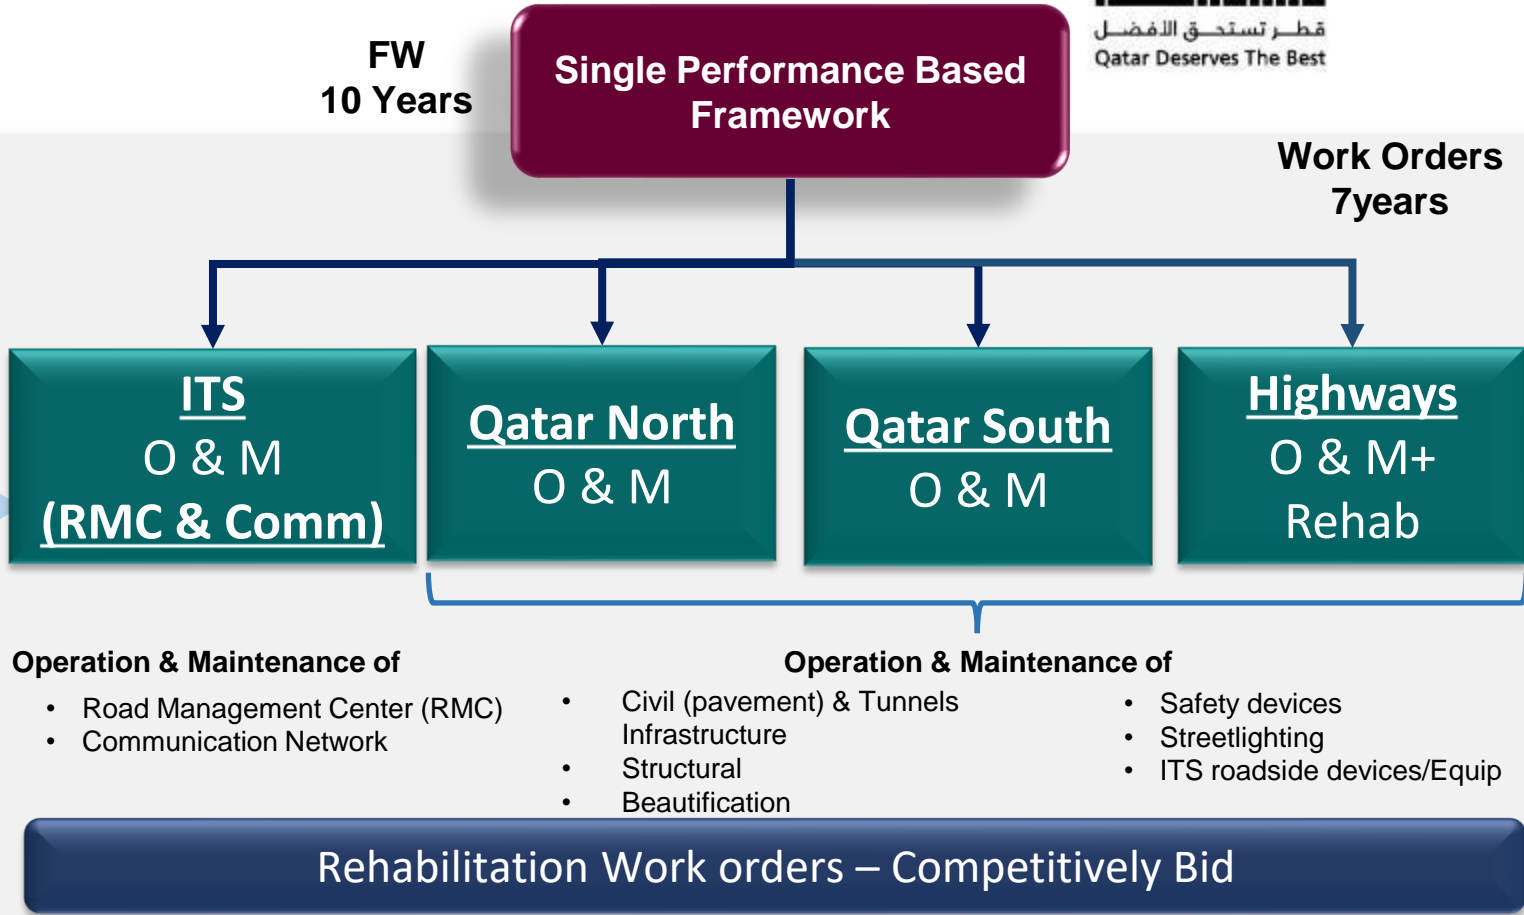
FW
10 Years

Single Performance Based Framework

قطر تستحق الأفضل
Qatar Deserves The Best

Work Orders
7years

ITS
O & M
(RMC & Comm)

Qatar North
O & M

Qatar South
O & M

Highways
O & M+
Rehab

Operation & Maintenance of
• Road Management Center (RMC)
• Communication Network

Operation & Maintenance of
• Civil (pavement) & Tunnels Infrastructure
• Structural
• Beautification

• Safety devices
• Streetlighting
• ITS roadside devices/Equip

Rehabilitation Work orders – Competitively Bid